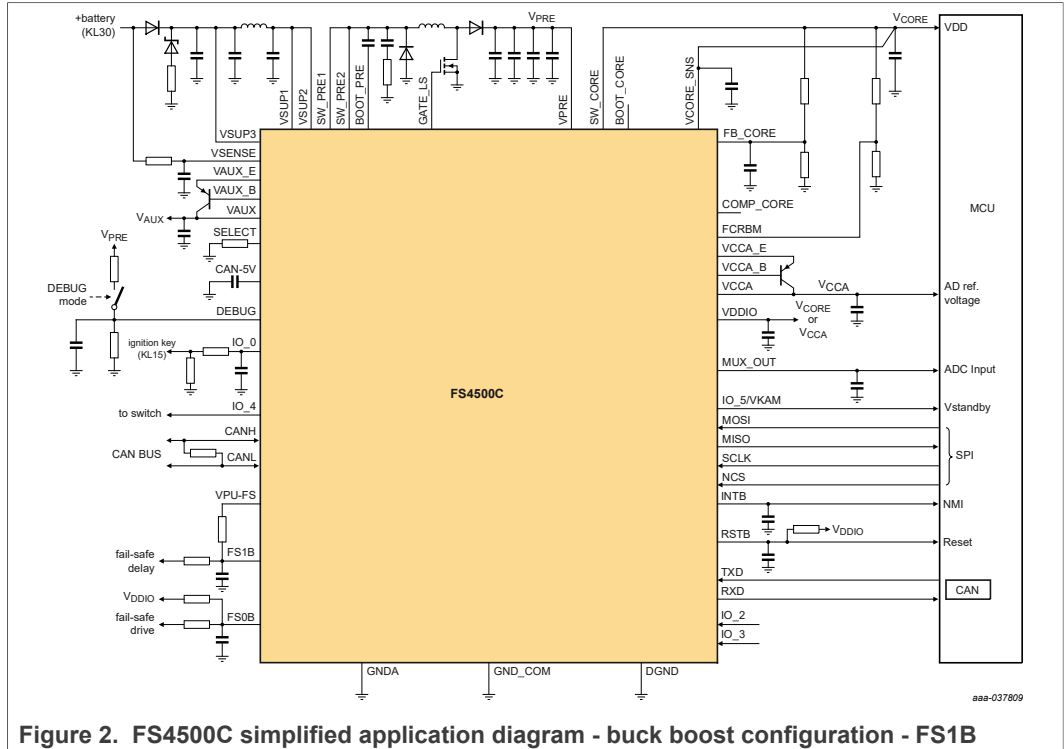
+battery (KL30)

VSUP1 VSUP2 SW_PRE1 SW_PRE2 BOOT_PRE GATE_LS $V_{PRE}$ VPRE SW_CORE BOOT_CORE VCORE_SNS $V_{CORE}$

VDD

VSUP3
VSENSE
VAUX_E
VAUX_B
$V_{AUX}$ VAUX
SELECT
$V_{PRE}$
CAN-5V
DEBUG mode
DEBUG
ignition key (KL15)
IO_0
to switch IO_4
CANH
CAN BUS
CANL
VPU-FS
fail-safe delay
FS1B
$V_{DDIO}$
fail-safe drive
FS0B

FS4500C

GNDA GND_COM DGND

FB_CORE
COMP_CORE
FCRBM
VCCA_E
VCCA_B
VCCA $V_{CCA}$
VDDIO $V_{CORE}$ or $V_{CCA}$
MUX_OUT
IO_5/VKAM
MOSI
MISO
SCLK
NCS
INTB
RSTB $V_{DDIO}$
TXD
RXD
IO_2
IO_3

MCU
AD ref. voltage
ADC Input
Vstandby
SPI
NMI
Reset
CAN

aaa-037809

Figure 2. FS4500C simplified application diagram - buck boost configuration - FS1B